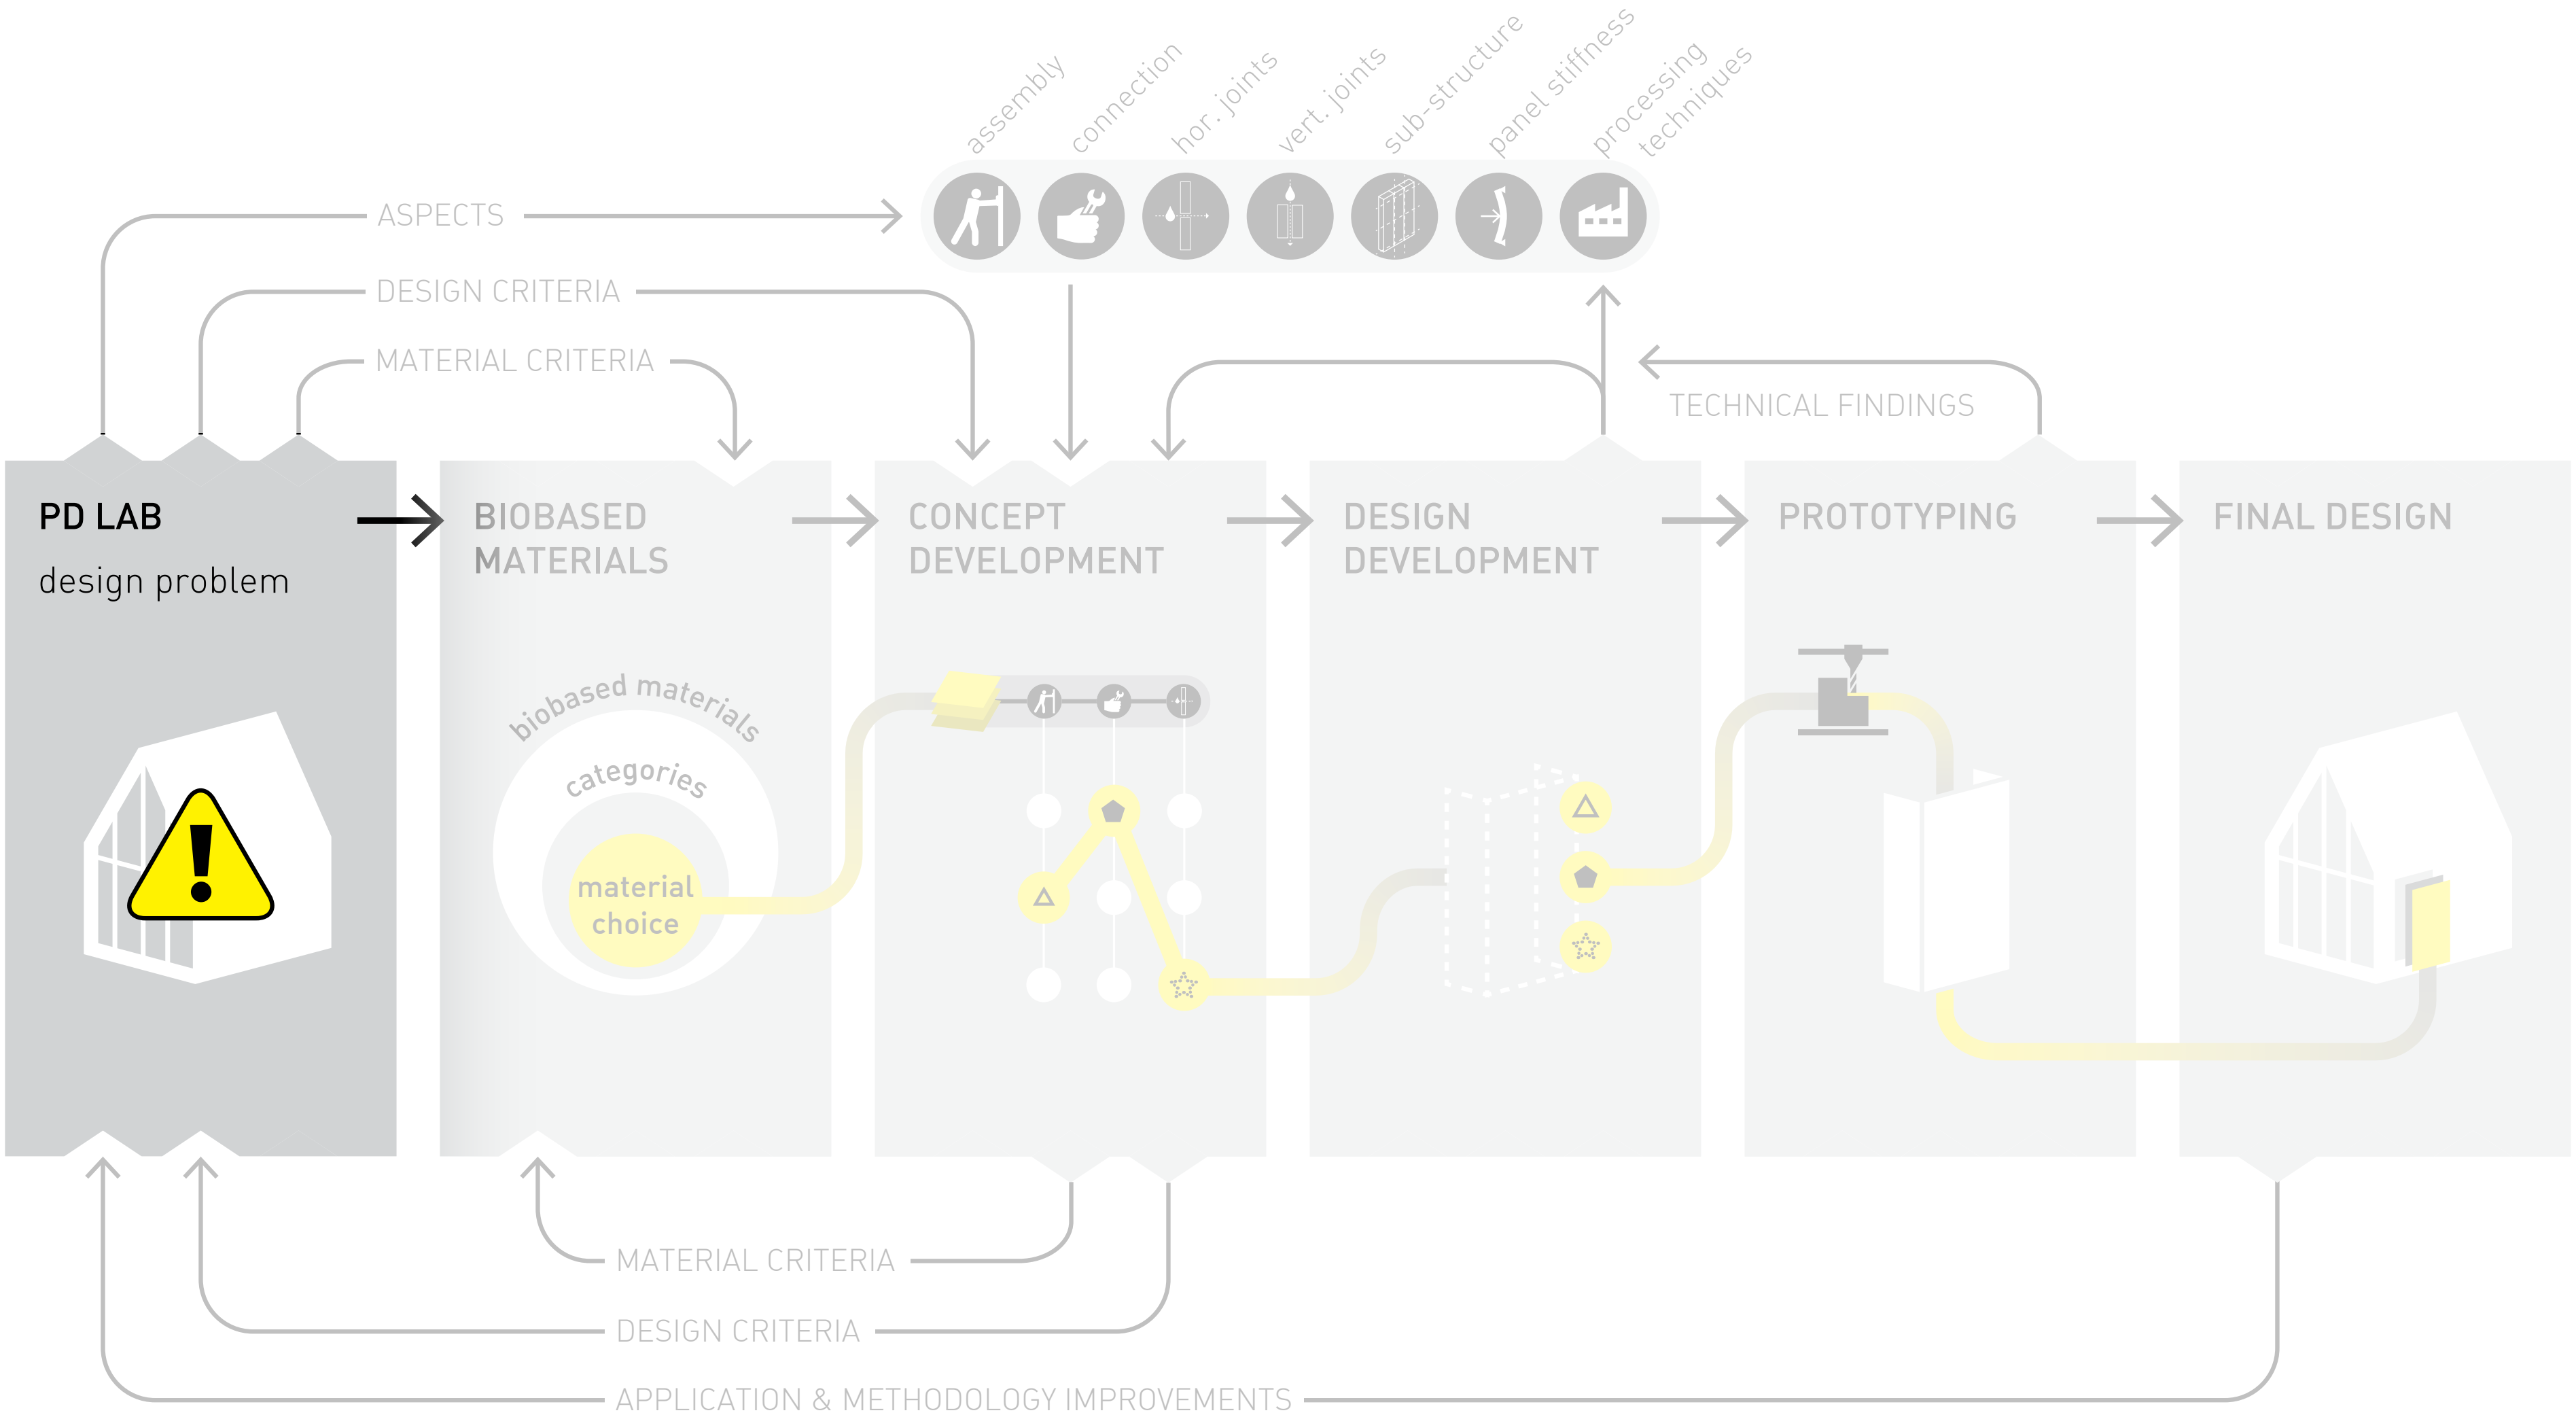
assembly
connection
hor. joints
vert. joints
sub-structure
panel stiffness
processing techniques

ASPECTS
DESIGN CRITERIA
MATERIAL CRITERIA
TECHNICAL FINDINGS

PD LAB
design problem

BIOBASED MATERIALS

biobased materials
categories
material choice

CONCEPT DEVELOPMENT

DESIGN DEVELOPMENT

PROTOTYPING

FINAL DESIGN

MATERIAL CRITERIA
DESIGN CRITERIA
APPLICATION & METHODOLOGY IMPROVEMENTS